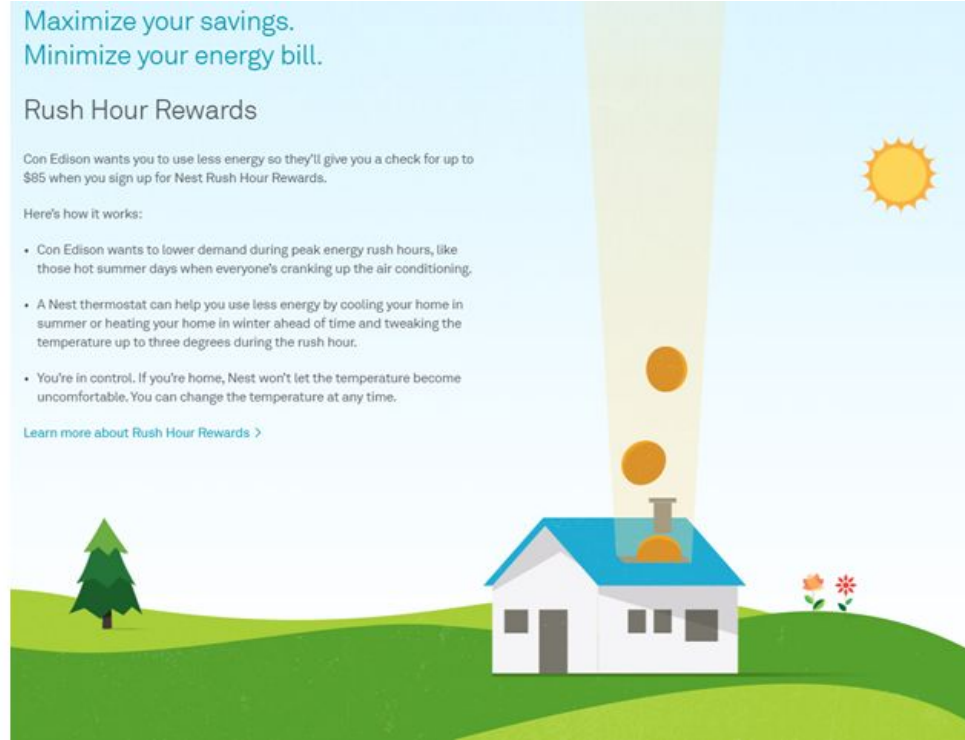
Maximize your savings.
Minimize your energy bill.

Rush Hour Rewards

Con Edison wants you to use less energy so they'll give you a check for up to $85 when you sign up for Nest Rush Hour Rewards.

Here's how it works:

• Con Edison wants to lower demand during peak energy rush hours, like those hot summer days when everyone's cranking up the air conditioning.

• A Nest thermostat can help you use less energy by cooling your home in summer or heating your home in winter ahead of time and tweaking the temperature up to three degrees during the rush hour.

• You're in control. If you're home, Nest won't let the temperature become uncomfortable. You can change the temperature at any time.

Learn more about Rush Hour Rewards >